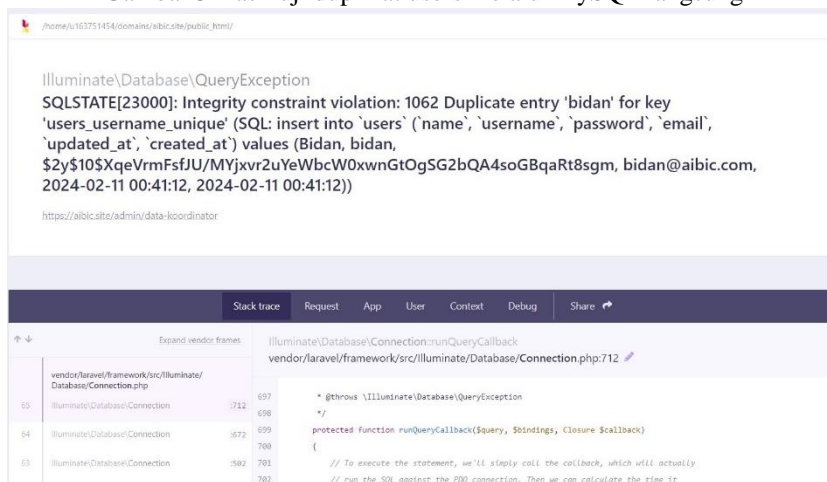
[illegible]

/home/u163751454/domains/aibic.site/public_html/

Illuminate\Database\QueryException

SQLSTATE[23000]: Integrity constraint violation: 1062 Duplicate entry 'bidan' for key 'users_username_unique' (SQL: insert into `users` (`name`, `username`, `password`, `email`, `updated_at`, `created_at`) values (Bidan, bidan, $2y$10$XqeVrmFsfJU/MYjxvr2uYeWbcW0xwnGtOgSG2bQA4soGBqaRt8sgm, bidan@aibic.com, 2024-02-11 00:41:12, 2024-02-11 00:41:12))

https://aibic.site/admin/data-koordinator

Stack trace Request App User Context Debug Share

Expand vendor frames

vendor/laravel/framework/src/Illuminate/Database/Connection.php

65 Illuminate\Database\Connection :712

64 Illuminate\Database\Connection :672

63 Illuminate\Database\Connection :502

Illuminate\Database\Connection::runQueryCallback

vendor/laravel/framework/src/Illuminate/Database/Connection.php:712

697 * @throws \Illuminate\Database\QueryException
698 */
699 protected function runQueryCallback($query, $bindings, Closure $callback)
700 {
701 // To execute the statement, we'll simply call the callback, which will actually
702 // run the SQL against the PDO connection. Then we can calculate the time it